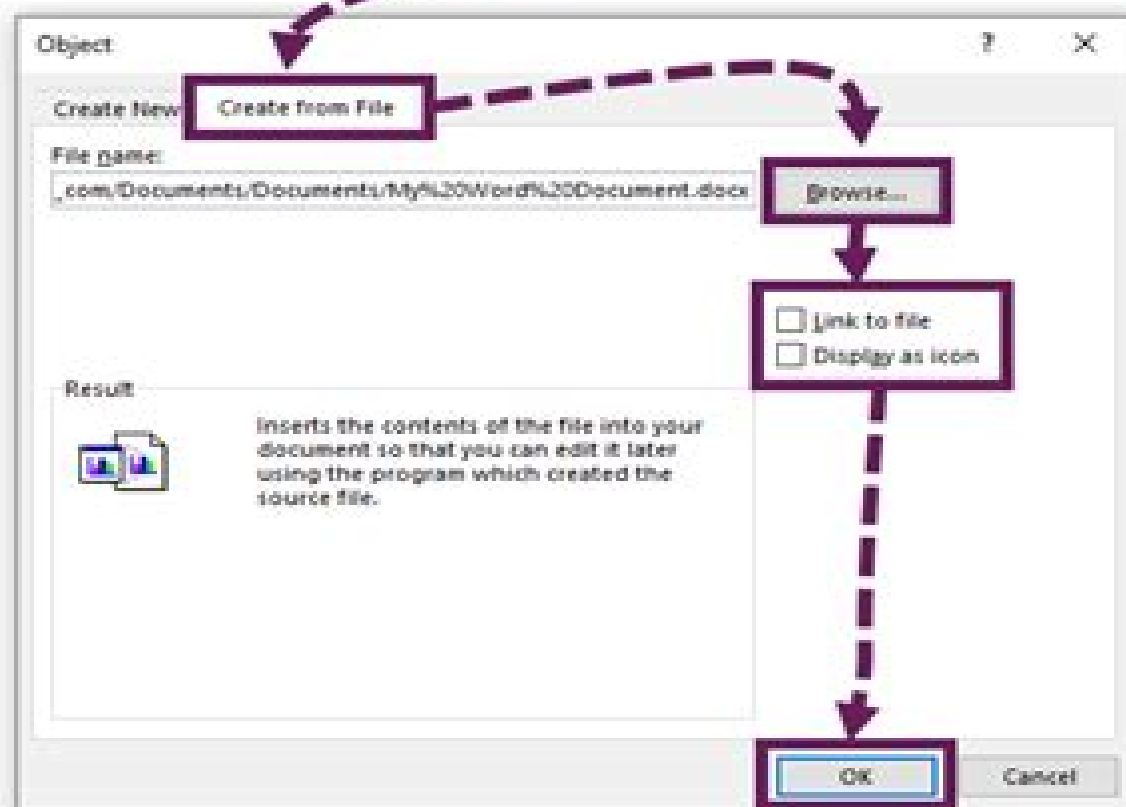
Object

?

X

Create New

Create from File

File name:

_com/Documents/Documents/My%20Word%20Document.docx

Browse...

Link to file

Display as icon

Result

Inserts the contents of the file into your document so that you can edit it later using the program which created the source file.

OK

Cancel